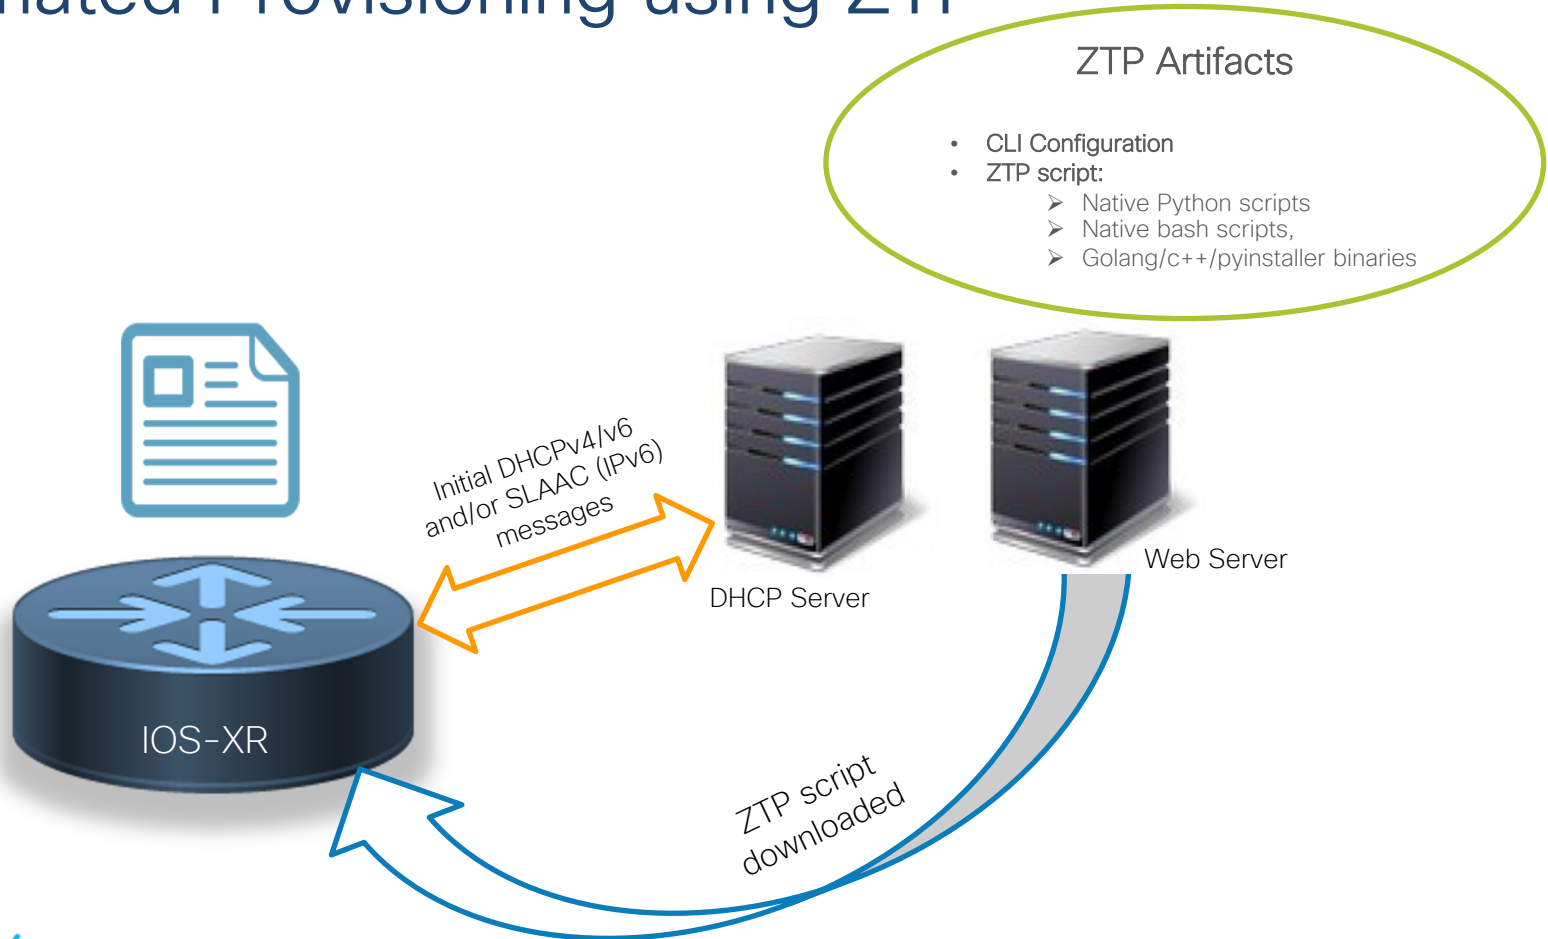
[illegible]

ZTP Artifacts

- CLI Configuration
- ZTP script:
  - Native Python scripts
  - Native bash scripts,
  - Golang/c++/pyinstaller binaries

Initial DHCPv4/v6 and/or SLAAC (IPv6) messages

DHCP Server

Web Server

IOS-XR

ZTP script downloaded